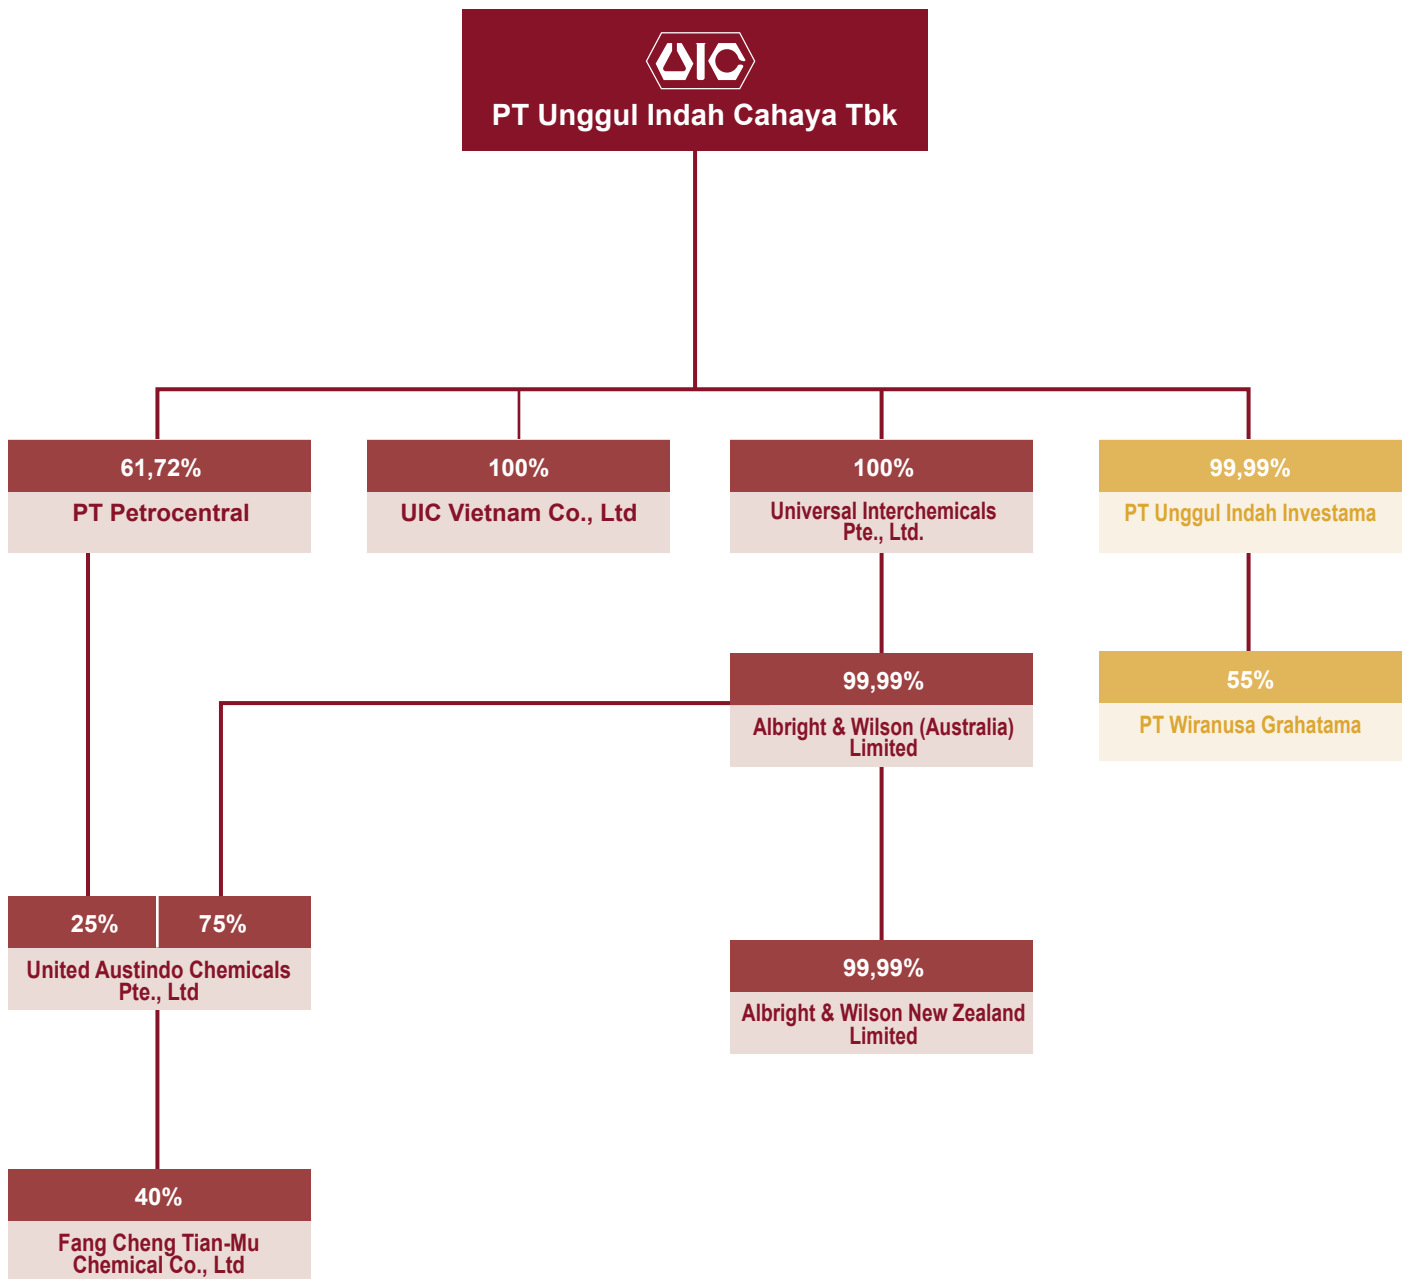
UIC
PT Unggul Indah Cahaya Tbk

61,72%
PT Petrocentral

100%
UIC Vietnam Co., Ltd

100%
Universal Interchemicals Pte., Ltd.

99,99%
PT Unggul Indah Investama

99,99%
Albright & Wilson (Australia) Limited

55%
PT Wiranusa Grahatama

25%
75%
United Austindo Chemicals Pte., Ltd

99,99%
Albright & Wilson New Zealand Limited

40%
Fang Cheng Tian-Mu Chemical Co., Ltd